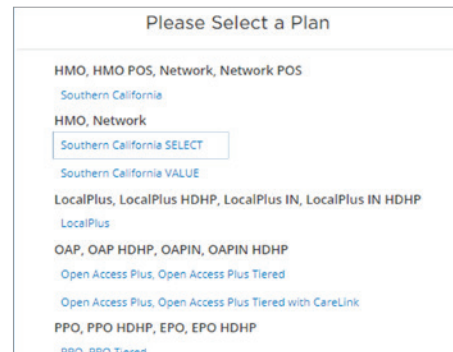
Please Select a Plan

HMO, HMO POS, Network, Network POS

Southern California

HMO, Network

Southern California SELECT

Southern California VALUE

LocalPlus, LocalPlus HDHP, LocalPlus IN, LocalPlus IN HDHP

LocalPlus

OAP, OAP HDHP, OAPIN, OAPIN HDHP

Open Access Plus, Open Access Plus Tiered

Open Access Plus, Open Access Plus Tiered with CareLink

PPO, PPO HDHP, EPO, EPO HDHP

PPO, PPO Tiered